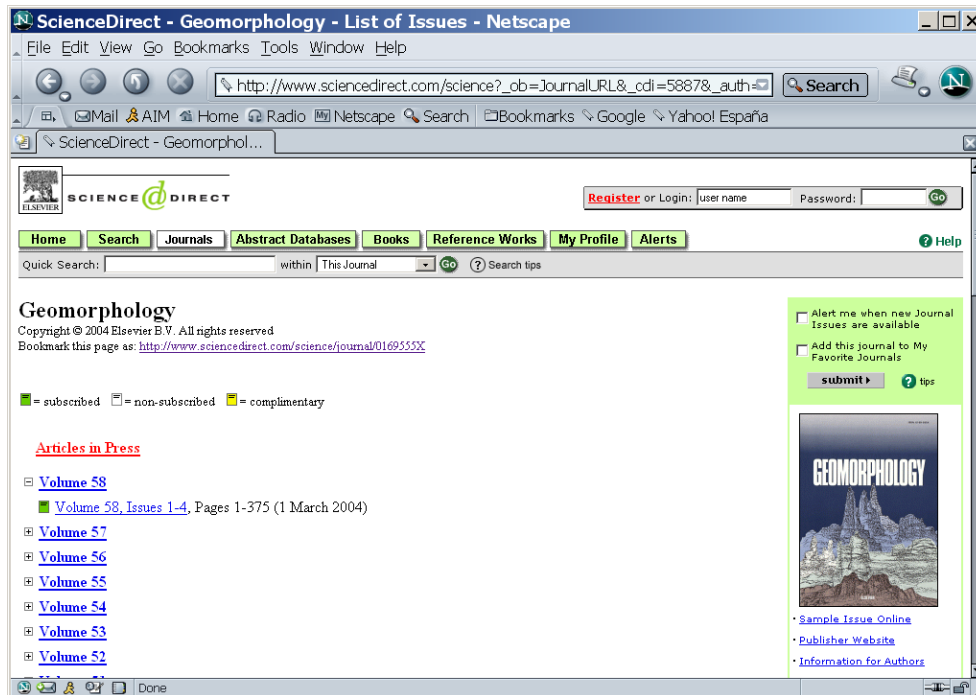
ScienceDirect - Geomorphology - List of Issues - Netscape

File Edit View Go Bookmarks Tools Window Help

http://www.sciencedirect.com/science?_ob=JournalURL&_cdi=5887&_auth=

Search

Mail AIM Home Radio Netscape Search Bookmarks Google Yahoo! España

ScienceDirect - Geomorphol...

ELSEVIER SCIENCE DIRECT

Register or Login: user name Password: Go

Home Search Journals Abstract Databases Books Reference Works My Profile Alerts

Help

Quick Search: within This Journal Go Search tips

Geomorphology

Copyright © 2004 Elsevier B.V. All rights reserved

Bookmark this page as: http://www.sciencedirect.com/science/journal/0169555X

= subscribed = non-subscribed = complimentary

Articles in Press

Volume 58

Volume 58, Issues 1-4, Pages 1-375 (1 March 2004)

Volume 57

Volume 56

Volume 55

Volume 54

Volume 53

Volume 52

Alert me when new Journal Issues are available

Add this journal to My Favorite Journals

submit

tips

GEOMORPHOLOGY

• Sample Issue Online

• Publisher Website

• Information for Authors

Done